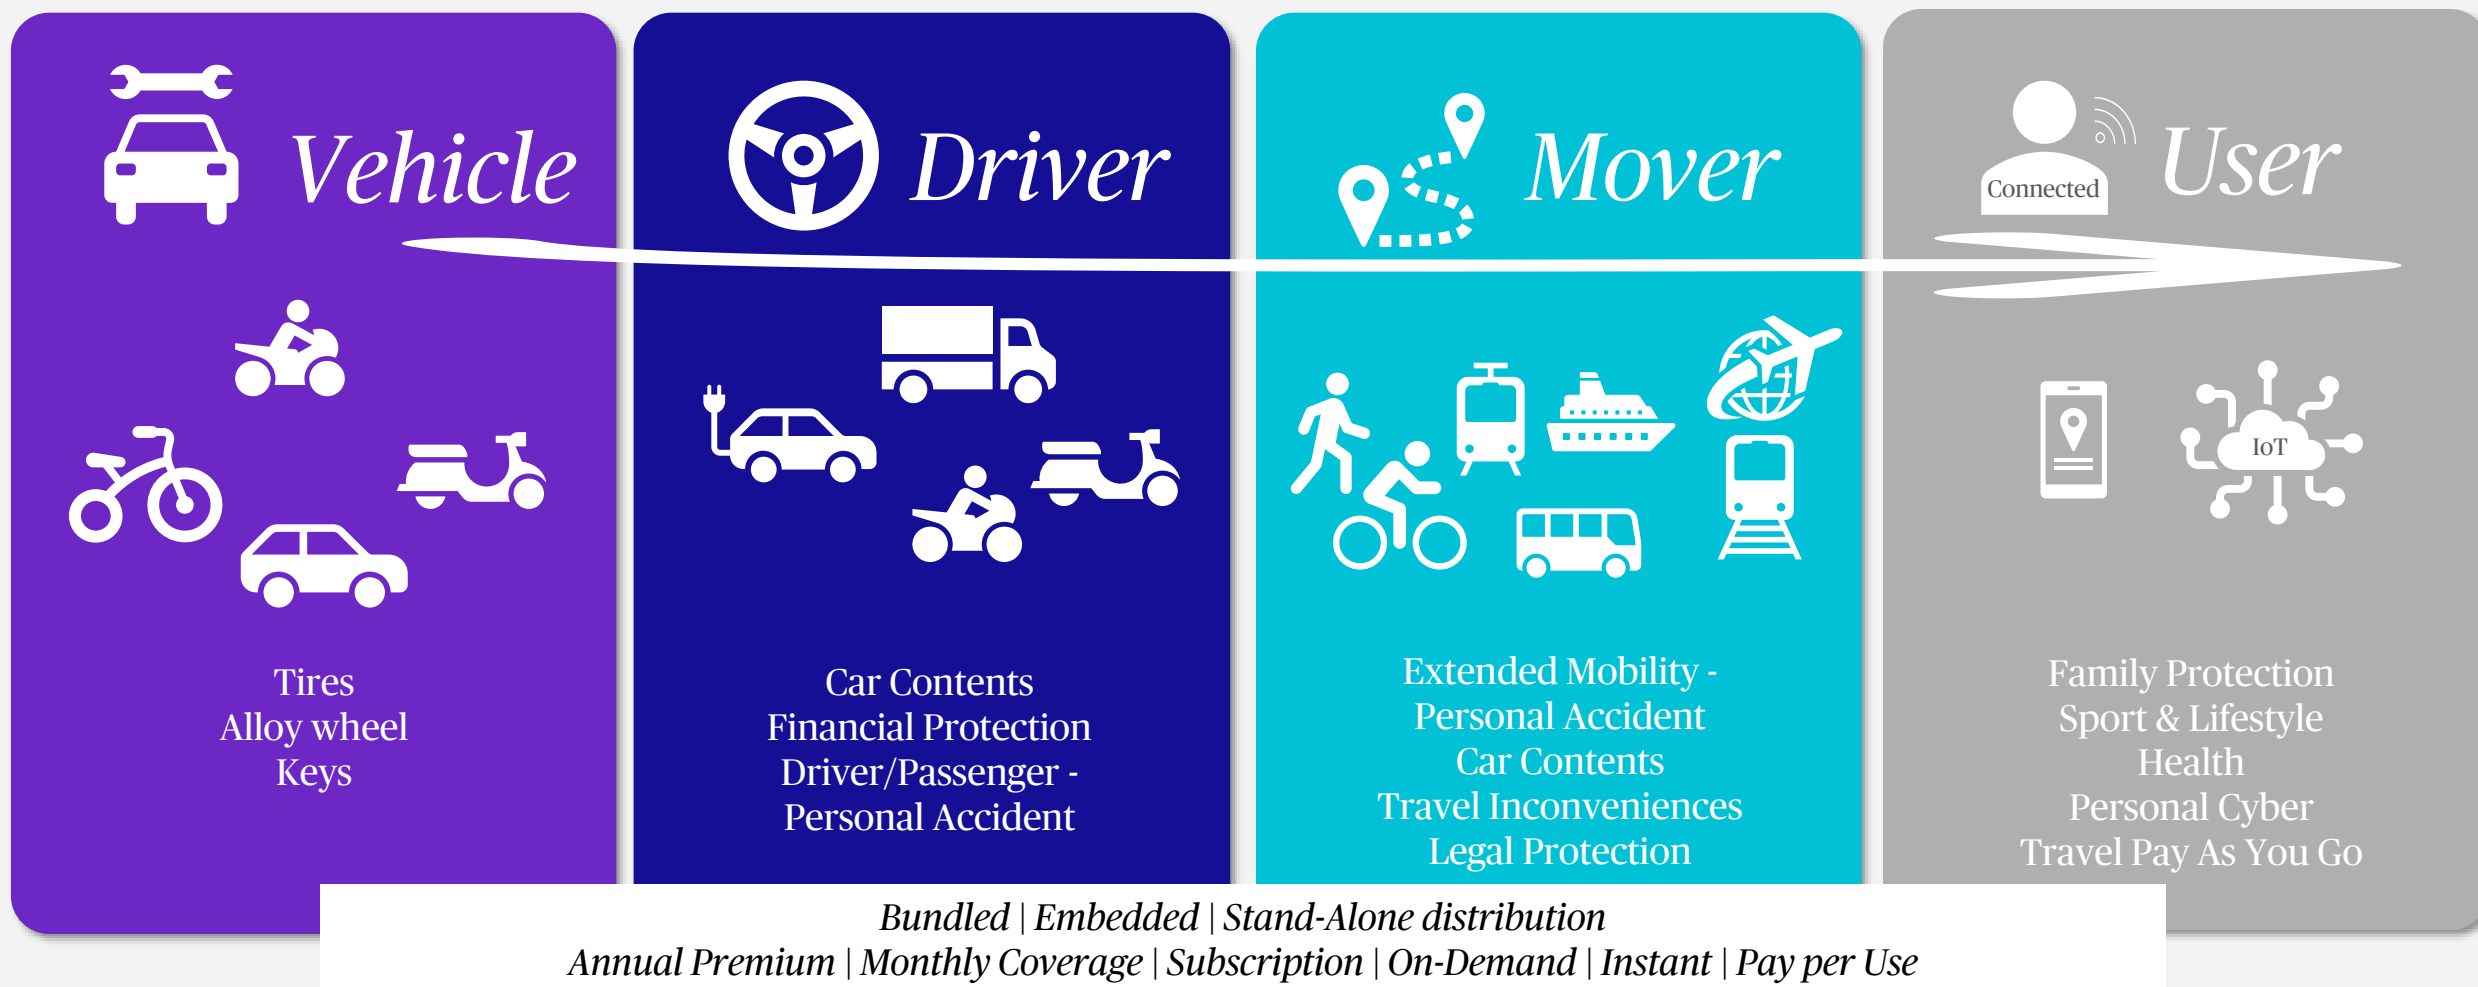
Vehicle

Tires
Alloy wheel
Keys

Driver

Car Contents
Financial Protection
Driver/Passenger -
Personal Accident

Mover

Extended Mobility -
Personal Accident
Car Contents
Travel Inconveniences
Legal Protection

Connected

User

IoT

Family Protection
Sport & Lifestyle
Health
Personal Cyber
Travel Pay As You Go

*Bundled | Embedded | Stand-Alone distribution*
*Annual Premium | Monthly Coverage | Subscription | On-Demand | Instant | Pay per Use*